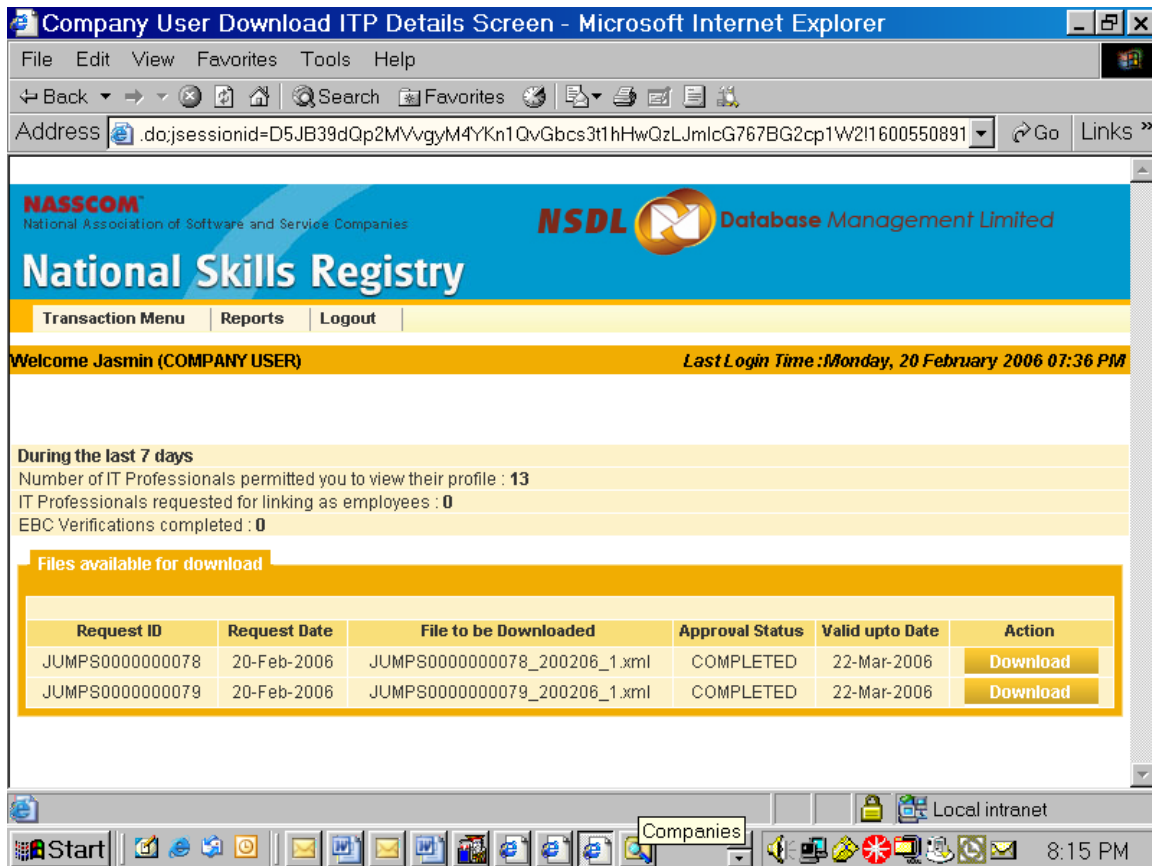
Company User Download ITP Details Screen - Microsoft Internet Explorer

File Edit View Favorites Tools Help

Back Search Favorites

Address .do;jsessionid=D5JB39dQp2MVvgyM4YKn1QvGbcs3t1hHwQzLJmlcG767BG2cp1W2!1600550891 Go Links

NASSCOM
National Association of Software and Service Companies

NSDL Database Management Limited

National Skills Registry

Transaction Menu | Reports | Logout

Welcome Jasmin (COMPANY USER)

Last Login Time :Monday, 20 February 2006 07:36 PM

During the last 7 days
Number of IT Professionals permitted you to view their profile : 13
IT Professionals requested for linking as employees : 0
EBC Verifications completed : 0

Files available for download

| Request ID | Request Date | File to be Downloaded | Approval Status | Valid upto Date | Action |
|---|---|---|---|---|---|
| JUMPS0000000078 | 20-Feb-2006 | JUMPS0000000078_200206_1.xml | COMPLETED | 22-Mar-2006 | Download |
| JUMPS0000000079 | 20-Feb-2006 | JUMPS0000000079_200206_1.xml | COMPLETED | 22-Mar-2006 | Download |

Local intranet

Start Companies 8:15 PM